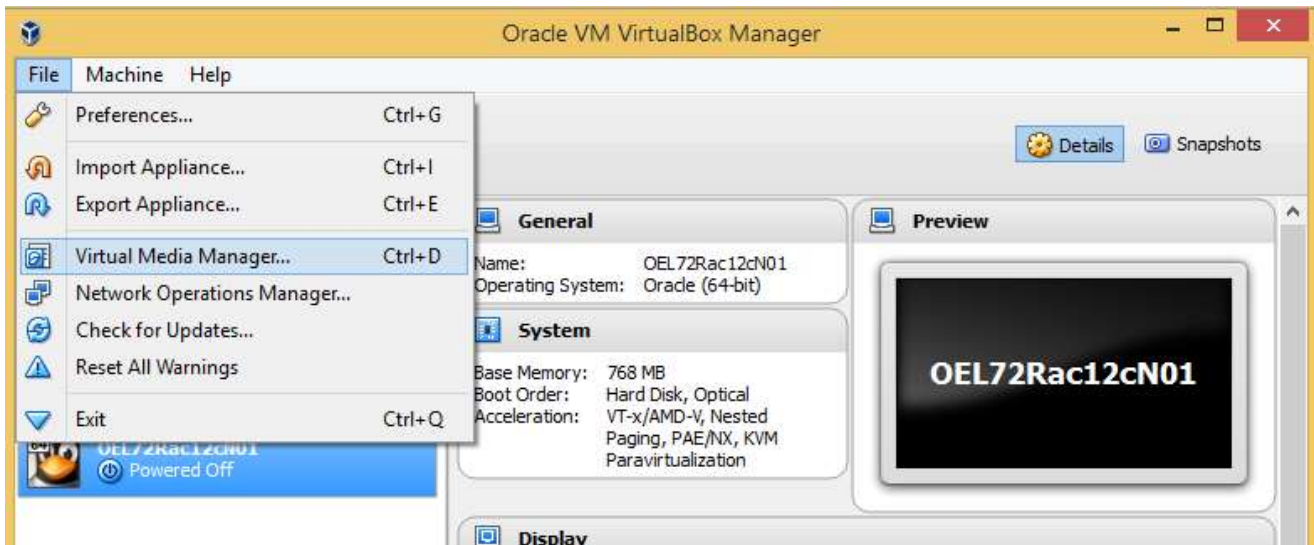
Oracle VM VirtualBox Manager

File Machine Help

Preferences... Ctrl+G

Import Appliance... Ctrl+I

Export Appliance... Ctrl+E

Virtual Media Manager... Ctrl+D

Network Operations Manager...

Check for Updates...

Reset All Warnings

Exit Ctrl+Q

OEL72Rac12cN01
Powered Off

Details Snapshots

General

Name: OEL72Rac12cN01
Operating System: Oracle (64-bit)

System

Base Memory: 768 MB
Boot Order: Hard Disk, Optical
Acceleration: VT-x/AMD-V, Nested Paging, PAE/NX, KVM Paravirtualization

Preview

OEL72Rac12cN01

Display